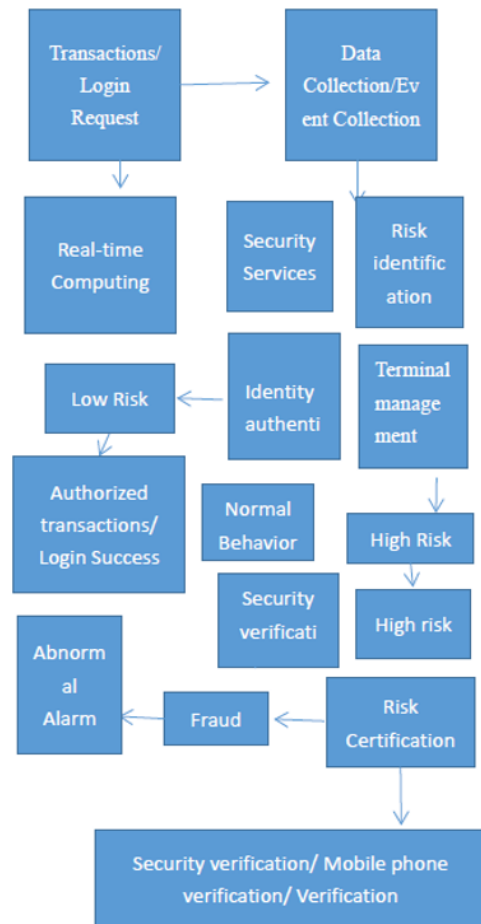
Transactions/ Login Request

Data Collection/Event Collection

Real-time Computing

Security Services

Risk identification

Low Risk

Identity authenti

Terminal management

Authorized transactions/ Login Success

Normal Behavior

High Risk

Security verificati

High risk

Abnormal Alarm

Fraud

Risk Certification

Security verification/ Mobile phone verification/ Verification